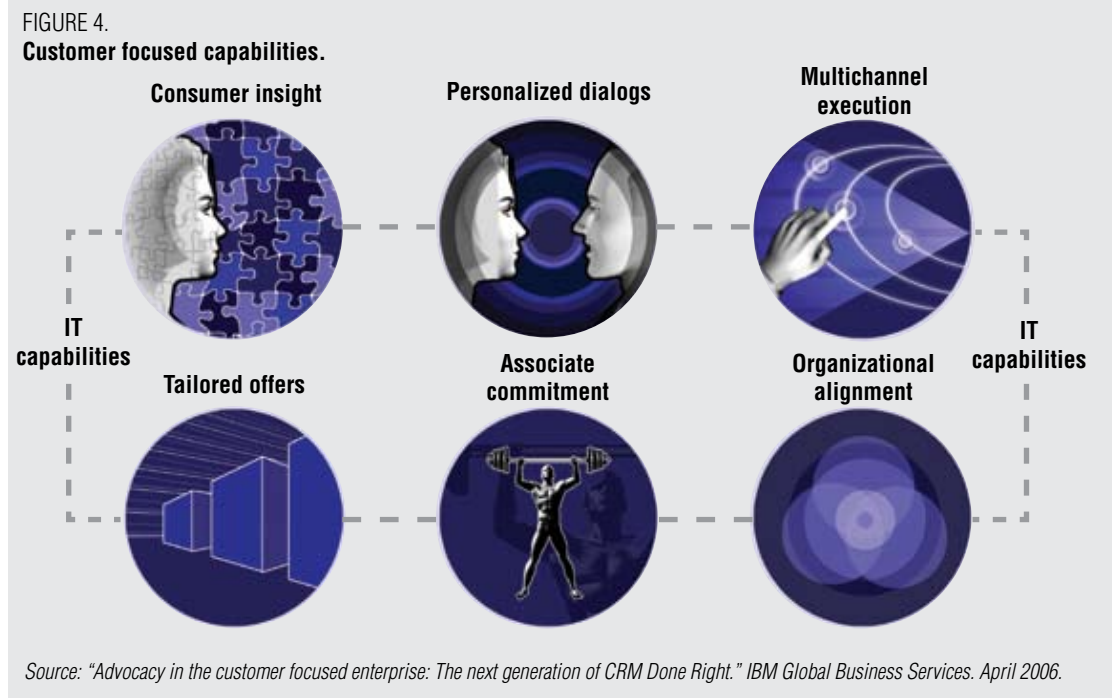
FIGURE 4.
**Customer focused capabilities.**

Consumer insight

Personalized dialogs

Multichannel execution

IT capabilities

Tailored offers

Associate commitment

Organizational alignment

IT capabilities

Source: "Advocacy in the customer focused enterprise: The next generation of CRM Done Right." IBM Global Business Services. April 2006.